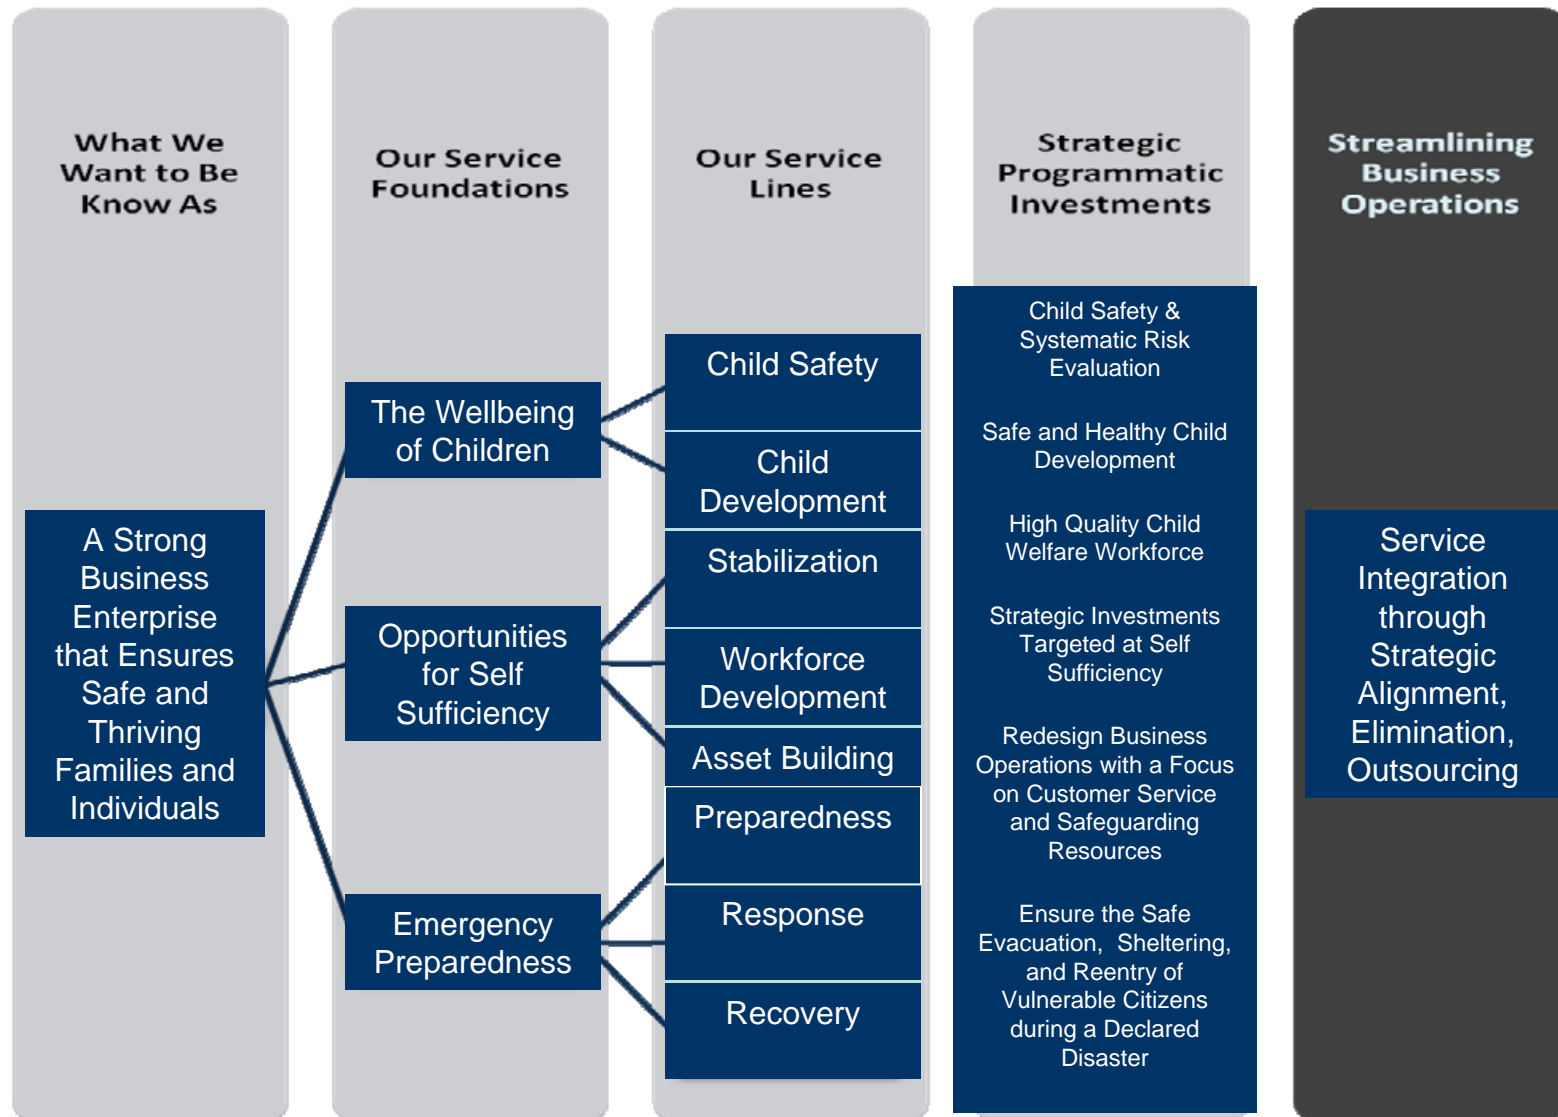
What We Want to Be Know As

A Strong Business Enterprise that Ensures Safe and Thriving Families and Individuals

Our Service Foundations

The Wellbeing of Children

Opportunities for Self Sufficiency

Emergency Preparedness

Our Service Lines

Child Safety

Child Development

Stabilization

Workforce Development

Asset Building

Preparedness

Response

Recovery

Strategic Programmatic Investments

Child Safety & Systematic Risk Evaluation

Safe and Healthy Child Development

High Quality Child Welfare Workforce

Strategic Investments Targeted at Self Sufficiency

Redesign Business Operations with a Focus on Customer Service and Safeguarding Resources

Ensure the Safe Evacuation, Sheltering, and Reentry of Vulnerable Citizens during a Declared Disaster

Streamlining Business Operations

Service Integration through Strategic Alignment, Elimination, Outsourcing